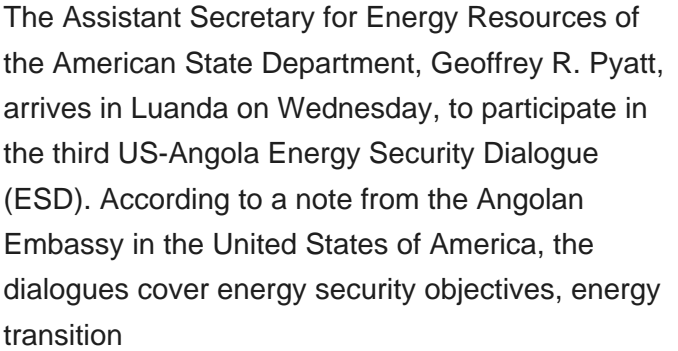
The Assistant Secretary for Energy Resources of the American State Department, Geoffrey R. Pyatt, arrives in Luanda on Wednesday, to participate in the third US-Angola Energy Security Dialogue (ESD). According to a note from the Angolan Embassy in the United States of America, the dialogues cover energy security objectives, energy transition